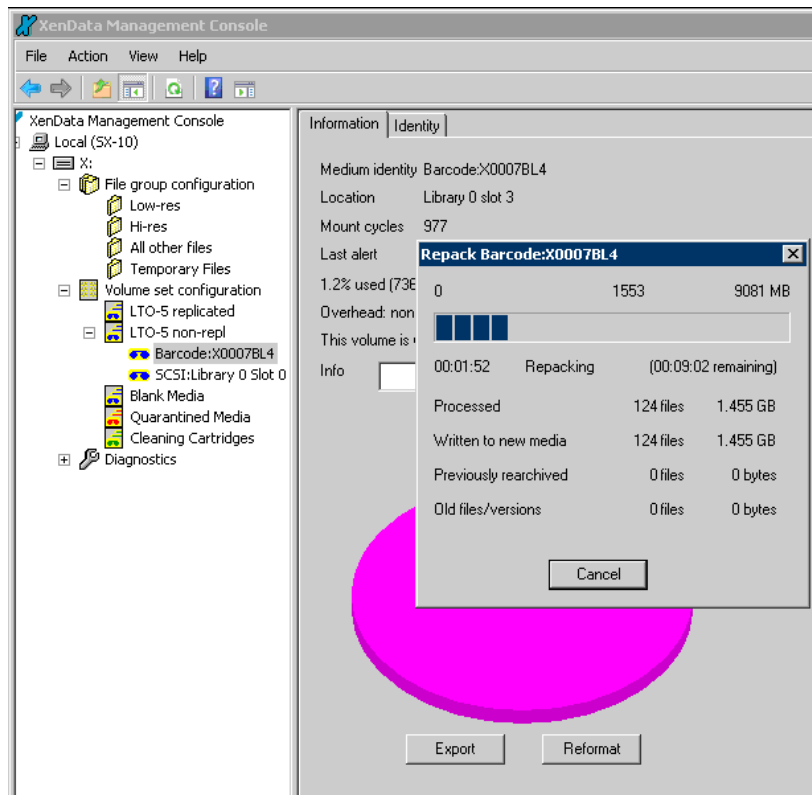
XenData Management Console

File Action View Help

XenData Management Console
Local (SX-10)
X:
File group configuration
Low-res
Hi-res
All other files
Temporary Files
Volume set configuration
LTO-5 replicated
LTO-5 non-repl
Barcode:X0007BL4
SCSI:Library 0 Slot 0
Blank Media
Quarantined Media
Cleaning Cartridges
Diagnostics

Information | Identity

Medium identity Barcode:X0007BL4
Location Library 0 slot 3
Mount cycles 977
Last alert
1.2% used (736
Overhead: non
This volume is
Info

Repack Barcode:X0007BL4

0 1553 9081 MB

00:01:52 Repacking (00:09:02 remaining)

| | | |
|---|---|---|
| Processed | 124 files | 1.455 GB |
| Written to new media | 124 files | 1.455 GB |
| Previously rearchived | 0 files | 0 bytes |
| Old files/versions | 0 files | 0 bytes |

Cancel

Export Reformat